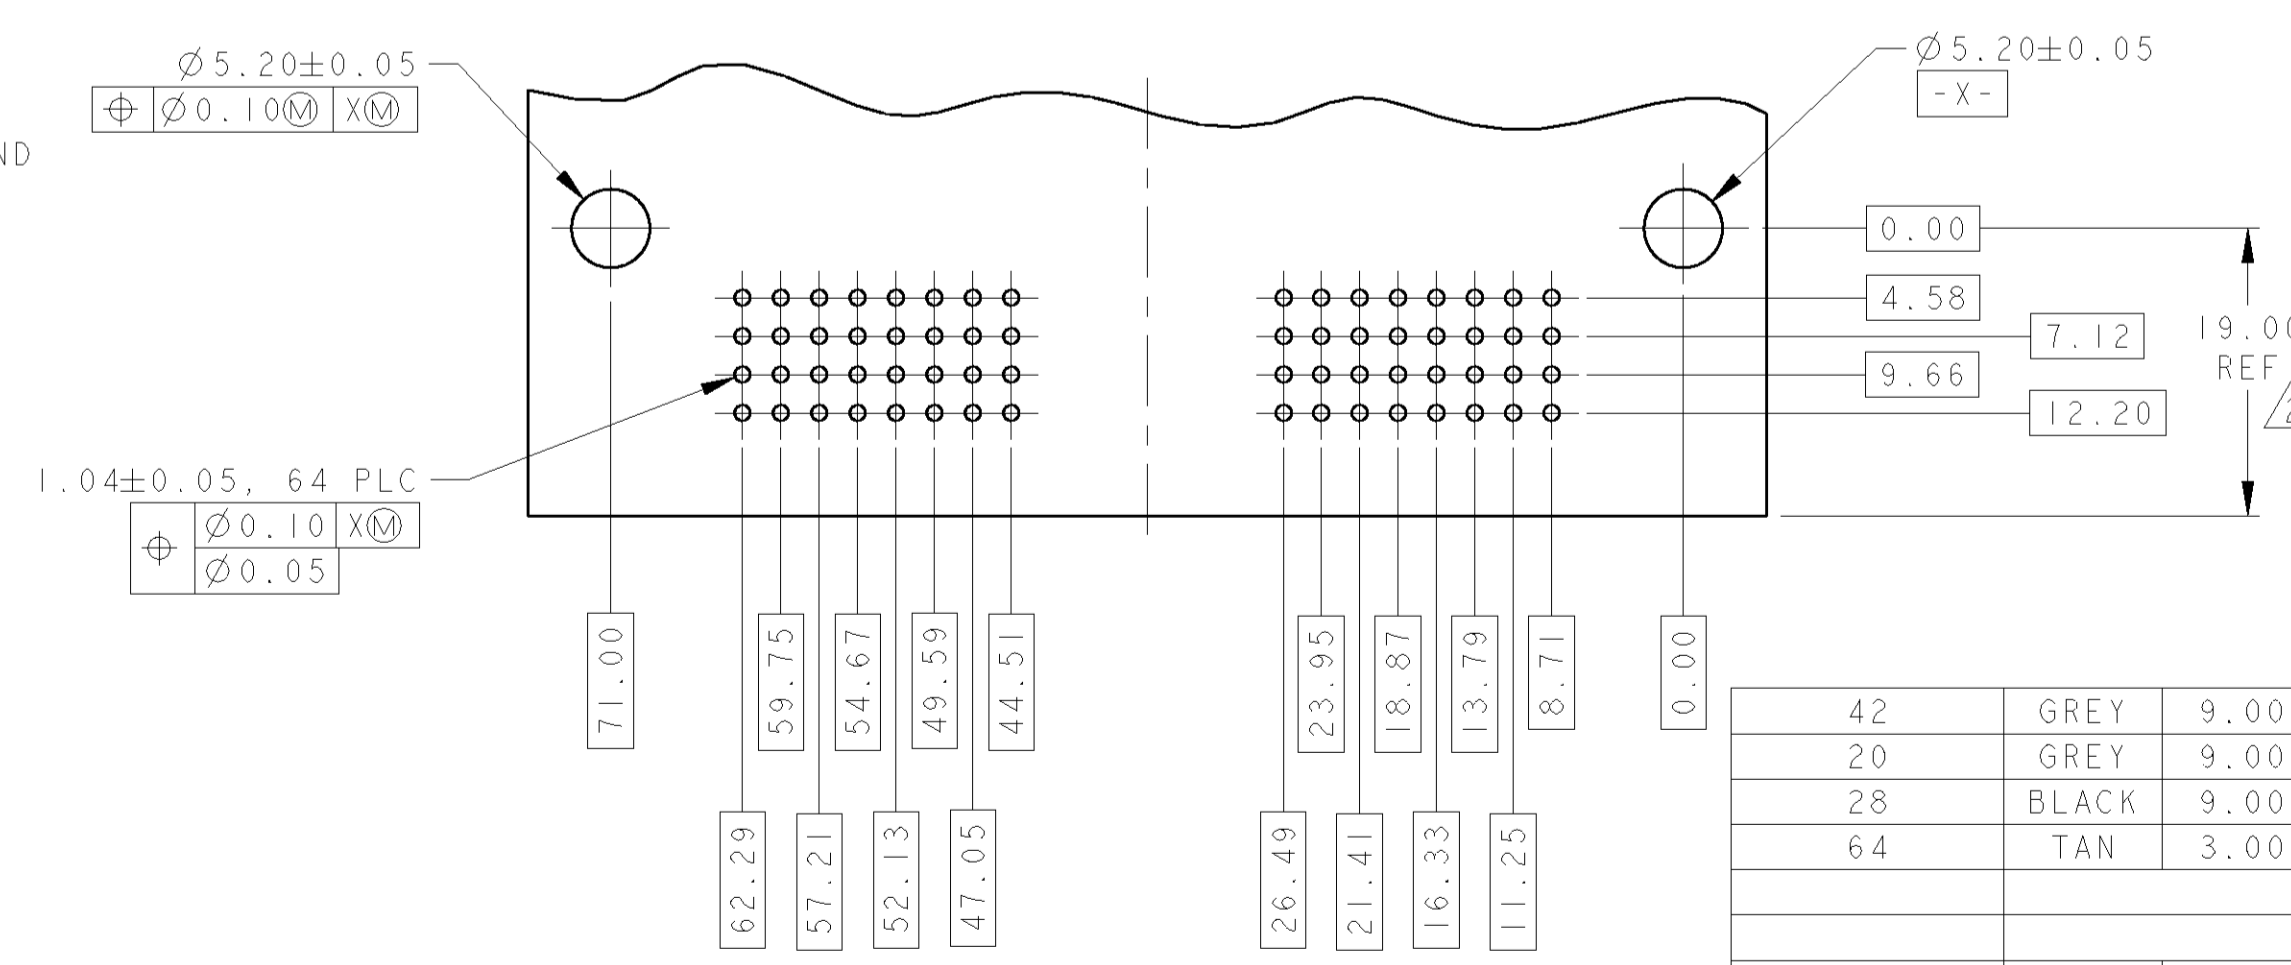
$\varnothing 5.20 \pm 0.05$

| $\oplus$ | $\varnothing 0.10$ Ⓜ | X Ⓜ |

ND

$\varnothing 5.20 \pm 0.05$

-X-

0.00

4.58

7.12

9.66

12.20

19.0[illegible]
REF

$1.04 \pm 0.05$, 64 PLC

| $\oplus$ | $\varnothing 0.10$ | X Ⓜ |
| | $\varnothing 0.05$ | |

71.00

59.75

54.67

49.59

44.51

23.95

18.87

13.79

8.71

0.00

62.29

57.21

52.13

47.05

26.49

21.41

16.33

11.25

| 42 | GREY | 9.00 |
|---|---|---|
| 20 | GREY | 9.00 |
| 28 | BLACK | 9.00 |
| 64 | TAN | 3.00 |
| | | |
| | | |